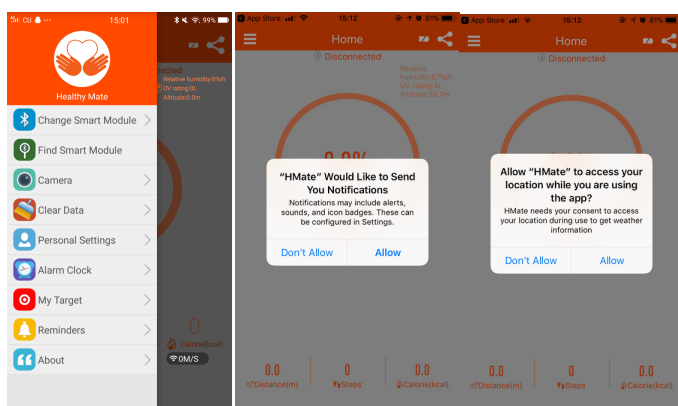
CU 15:01 99%

Healthy Mate

Change Smart Module

Find Smart Module

Camera

Clear Data

Personal Settings

Alarm Clock

My Target

Reminders

About

nected
Relative humidity:0%
UV rating:0
Altitude:0.0m

Calorie(kcal)
0M/S

App Store 15:12 81%

Home

Disconnected

Relative humidity:47%
UV rating:4
Altitude:28.7m

"HMate" Would Like to Send You Notifications

Notifications may include alerts, sounds, and icon badges. These can be configured in Settings.

Don't Allow

Allow

0.0
Distance(m)

0
Steps

0.0
Calorie(kcal)

App Store 15:12 81%

Home

Disconnected

Allow "HMate" to access your location while you are using the app?

HMate needs your consent to access your location during use to get weather information

Don't Allow

Allow

0.0
Distance(m)

0
Steps

0.0
Calorie(kcal)